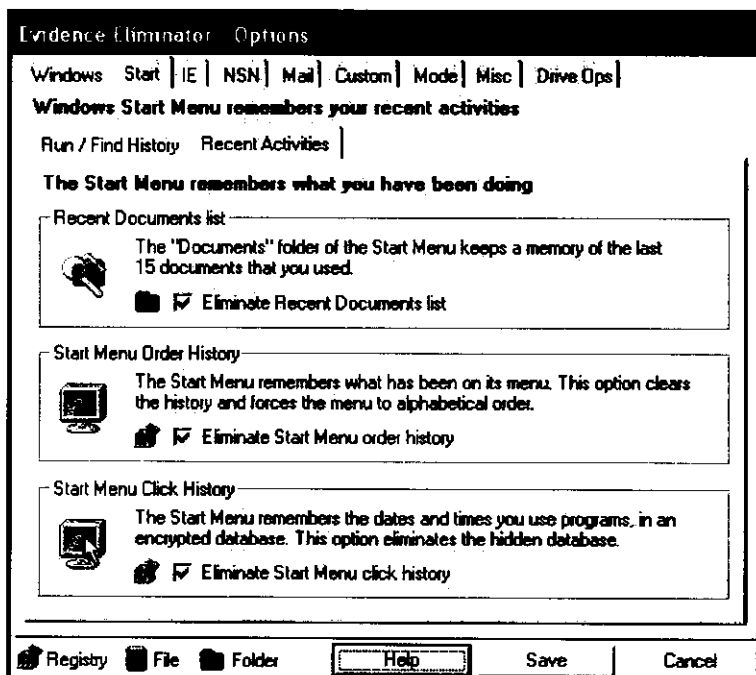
Evidence Eliminator Options

Windows Start IE NSN Mail Custom Mode Misc Drive Ops

Windows Start Menu remembers your recent activities

Run / Find History Recent Activities

The Start Menu remembers what you have been doing

Recent Documents list

The "Documents" folder of the Start Menu keeps a memory of the last 15 documents that you used.

Eliminate Recent Documents list

Start Menu Order History

The Start Menu remembers what has been on its menu. This option clears the history and forces the menu to alphabetical order.

Eliminate Start Menu order history

Start Menu Click History

The Start Menu remembers the dates and times you use programs, in an encrypted database. This option eliminates the hidden database.

Eliminate Start Menu click history

Registry File Folder Help Save Cancel